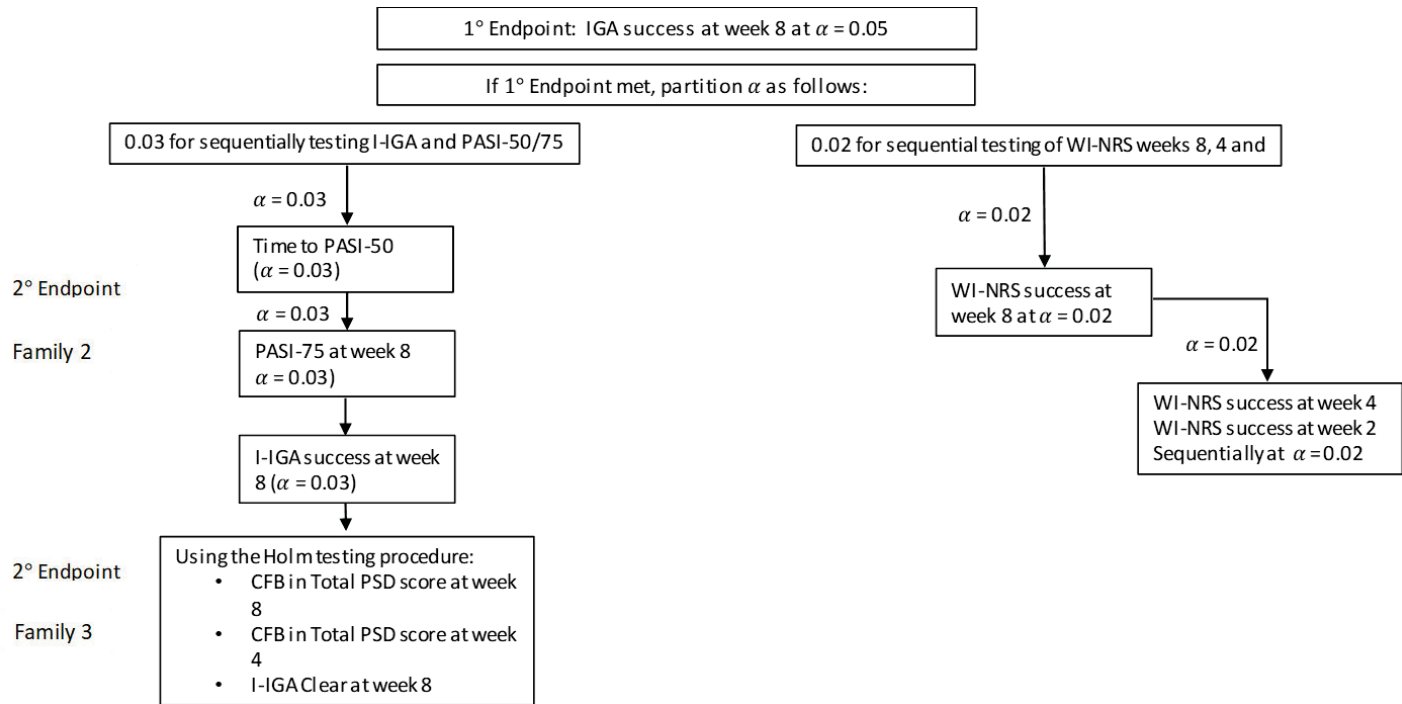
1° Endpoint: IGA success at week 8 at $\alpha = 0.05$

If 1° Endpoint met, partition $\alpha$ as follows:

0.03 for sequentially testing I-IGA and PASI-50/75

$\alpha = 0.03$

Time to PASI-50 ($\alpha = 0.03$)

2° Endpoint

$\alpha = 0.03$

Family 2

PASI-75 at week 8 $\alpha = 0.03$)

I-IGA success at week 8 ($\alpha = 0.03$)

2° Endpoint

Family 3

Using the Holm testing procedure:
• CFB in Total PSD score at week 8
• CFB in Total PSD score at week 4
• I-IGA Clear at week 8

0.02 for sequential testing of WI-NRS weeks 8, 4 and

$\alpha = 0.02$

WI-NRS success at week 8 at $\alpha = 0.02$

$\alpha = 0.02$

WI-NRS success at week 4
WI-NRS success at week 2
Sequentially at $\alpha = 0.02$